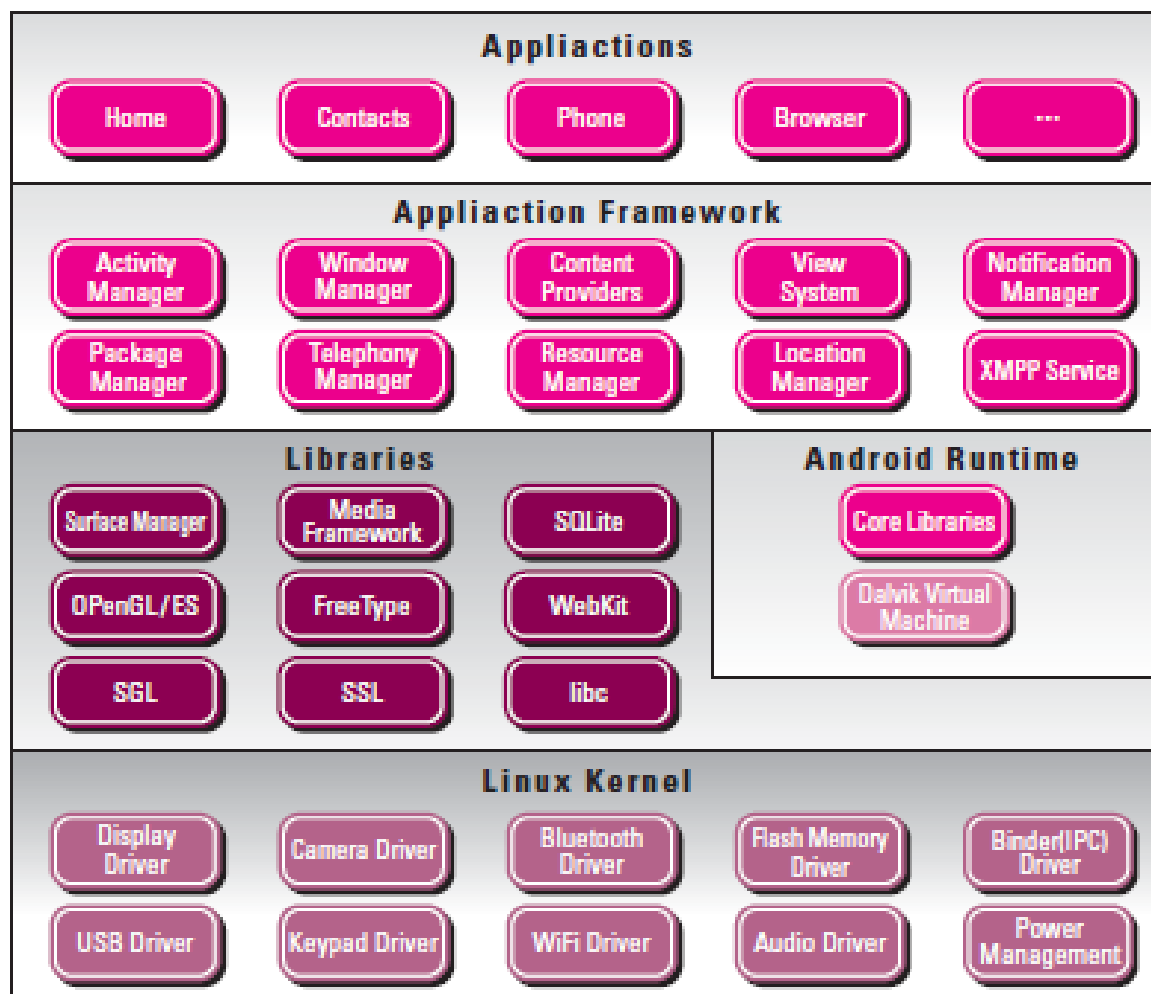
Appliactions

Home

Contacts

Phone

Browser

...

Appliaction Framework

Activity Manager

Window Manager

Content Providers

View System

Notification Manager

Package Manager

Telephony Manager

Resource Manager

Location Manager

XMPP Service

Libraries

Surface Manager

Media Framework

SQLite

OPenGL/ES

FreeType

WebKit

SGL

SSL

libc

Android Runtime

Core Libraries

Dalvik Virtual Machine

Linux Kernel

Display Driver

Camera Driver

Bluetooth Driver

Flash Memory Driver

Binder(IPC) Driver

USB Driver

Keypad Driver

WiFi Driver

Audio Driver

Power Management